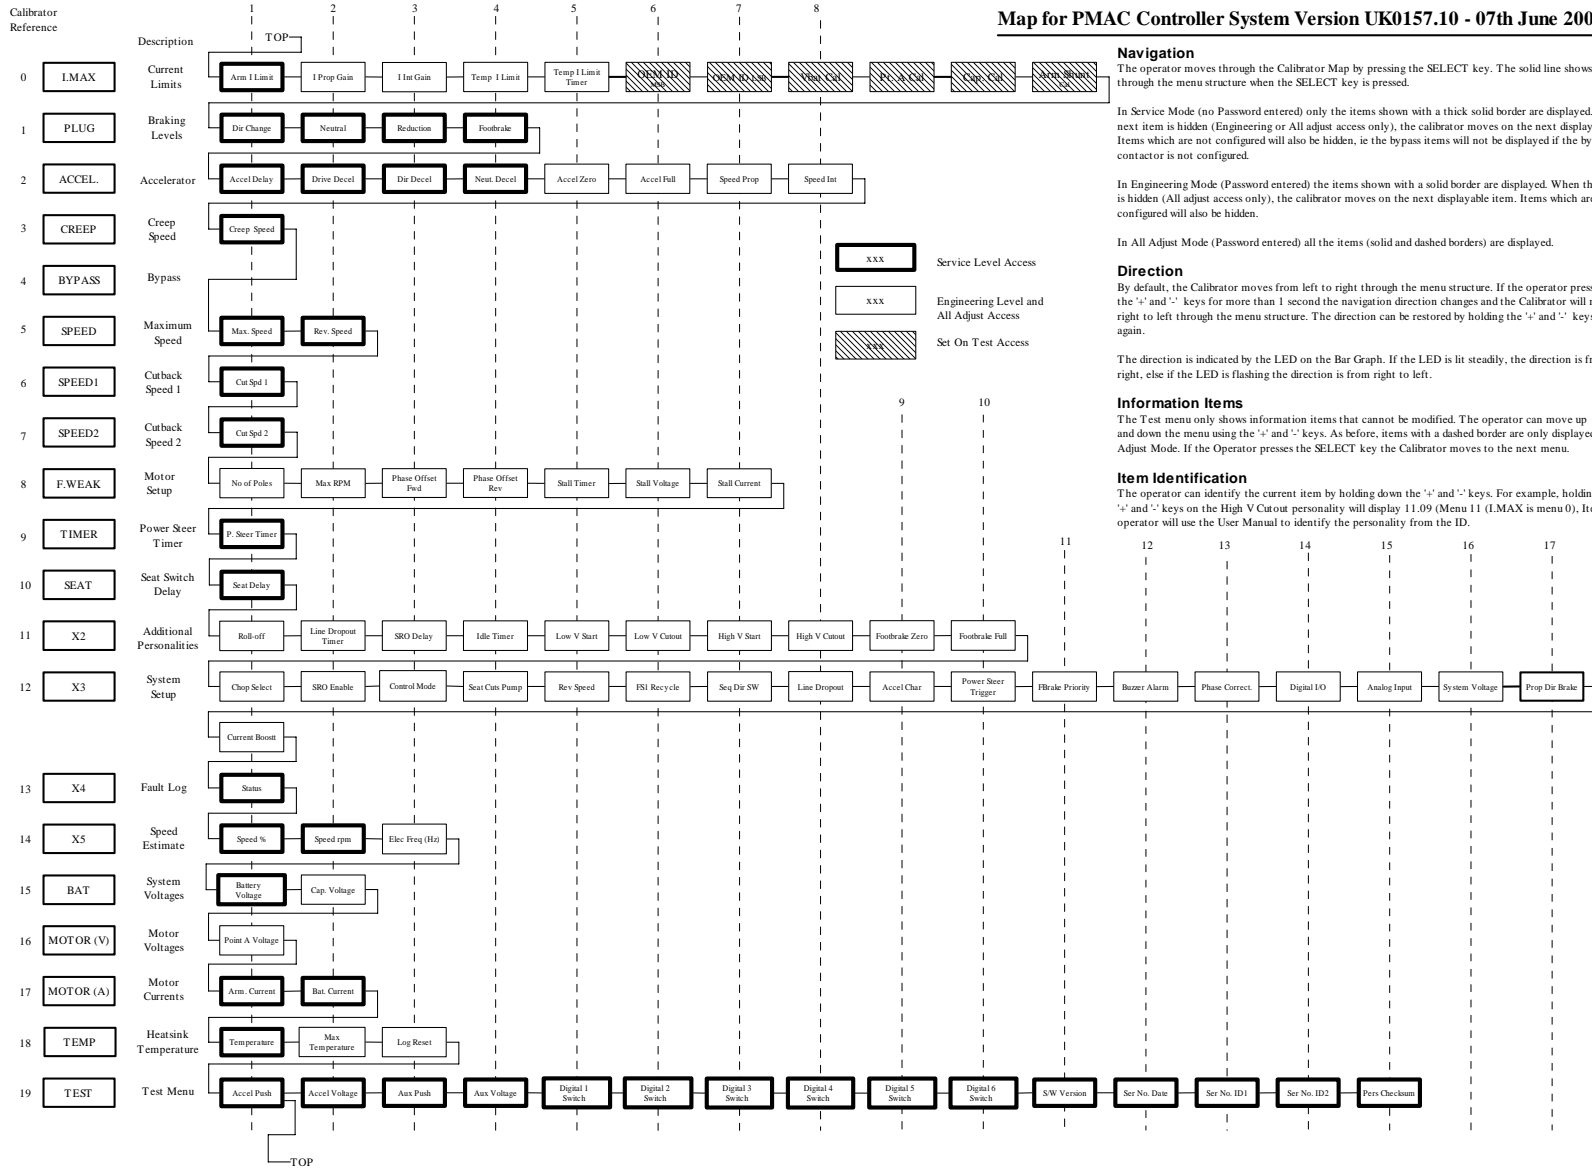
Calibrator Reference

Description

TOP

1 2 3 4 5 6 7 8

Map for PMAC Controller System Version UK0157.10 - 07th June 200

| Ref | Calibrator | Description | Items |
|---|---|---|---|
| 0 | I.MAX | Current Limits | Arm I Limit, I Prop Gain, I Int Gain, Temp I Limit, Temp I Limit Timer, OEM ID, OEM ID, Vbat Cal, Pt. A Cal, Cap. Cal, Arm Shunt |
| 1 | PLUG | Braking Levels | Dir Change, Neutral, Reduction, Footbrake |
| 2 | ACCEL. | Accelerator | Accel Delay, Drive Decel, Dir Decel, Neut. Decel, Accel Zero, Accel Full, Speed Prop, Speed Int |
| 3 | CREEP | Creep Speed | Creep Speed |
| 4 | BYPASS | Bypass | |
| 5 | SPEED | Maximum Speed | Max. Speed, Rev. Speed |
| 6 | SPEED1 | Cutback Speed 1 | Cut Spd 1 |
| 7 | SPEED2 | Cutback Speed 2 | Cut Spd 2 |
| 8 | F.WEAK | Motor Setup | No of Poles, Max RPM, Phase Offset Fwd, Phase Offset Rev, Stall Timer, Stall Voltage, Stall Current |
| 9 | TIMER | Power Steer Timer | P. Steer Timer |
| 10 | SEAT | Seat Switch Delay | Seat Delay |
| 11 | X2 | Additional Personalities | Roll-off, Line Dropout Timer, SRO Delay, Idle Timer, Low V Start, Low V Cutout, High V Start, High V Cutout, Footbrake Zero, Footbrake Full |
| 12 | X3 | System Setup | Chop Select, SRO Enable, Control Mode, Seat Cuts Pump, Rev Speed, FS1 Recycle, Seq Dir SW, Line Dropout, Accel Char, Power Steer Trigger, FBrake Priority, Buzzer Alarm, Phase Correct., Digital I/O, Analog Input, System Voltage, Prop Dir Brake, Current Boostt |
| 13 | X4 | Fault Log | Status |
| 14 | X5 | Speed Estimate | Speed %, Speed rpm, Elec Freq (Hz) |
| 15 | BAT | System Voltages | Battery Voltage, Cap. Voltage |
| 16 | MOTOR (V) | Motor Voltages | Point A Voltage |
| 17 | MOTOR (A) | Motor Currents | Arm. Current, Bat. Current |
| 18 | TEMP | Heatsink Temperature | Temperature, Max Temperature, Log Reset |
| 19 | TEST | Test Menu | Accel Push, Accel Voltage, Aux Push, Aux Voltage, Digital 1 Switch, Digital 2 Switch, Digital 3 Switch, Digital 4 Switch, Digital 5 Switch, Digital 6 Switch, S/W Version, Ser No. Date, Ser No. ID1, Ser No. ID2, Pers Checksum |

9 10 11 12 13 14 15 16 17

TOP

xxx Service Level Access
xxx Engineering Level and All Adjust Access
xxx Set On Test Access

Navigation
The operator moves through the Calibrator Map by pressing the SELECT key. The solid line shows through the menu structure when the SELECT key is pressed.

In Service Mode (no Password entered) only the items shown with a thick solid border are displayed. next item is hidden (Engineering or All adjust access only), the calibrator moves on the next display Items which are not configured will also be hidden, ie the bypass items will not be displayed if the by contactor is not configured.

In Engineering Mode (Password entered) the items shown with a solid border are displayed. When th is hidden (All adjust access only), the calibrator moves on the next displayable item. Items which ar configured will also be hidden.

In All Adjust Mode (Password entered) all the items (solid and dashed borders) are displayed.

Direction
By default, the Calibrator moves from left to right through the menu structure. If the operator press the '+' and '-' keys for more than 1 second the navigation direction changes and the Calibrator will r right to left through the menu structure. The direction can be restored by holding the '+' and '-' keys again.

The direction is indicated by the LED on the Bar Graph. If the LED is lit steadily, the direction is fr right, else if the LED is flashing the direction is from right to left.

Information Items
The Test menu only shows information items that cannot be modified. The operator can move up and down the menu using the '+' and '-' keys. As before, items with a dashed border are only displaye Adjust Mode. If the Operator presses the SELECT key the Calibrator moves to the next menu.

Item Identification
The operator can identify the current item by holding down the '+' and '-' keys. For example, holdin '+' and '-' keys on the High V Cutout personality will display 11.09 (Menu 11 (I.MAX is menu 0), It operator will use the User Manual to identify the personality from the ID.